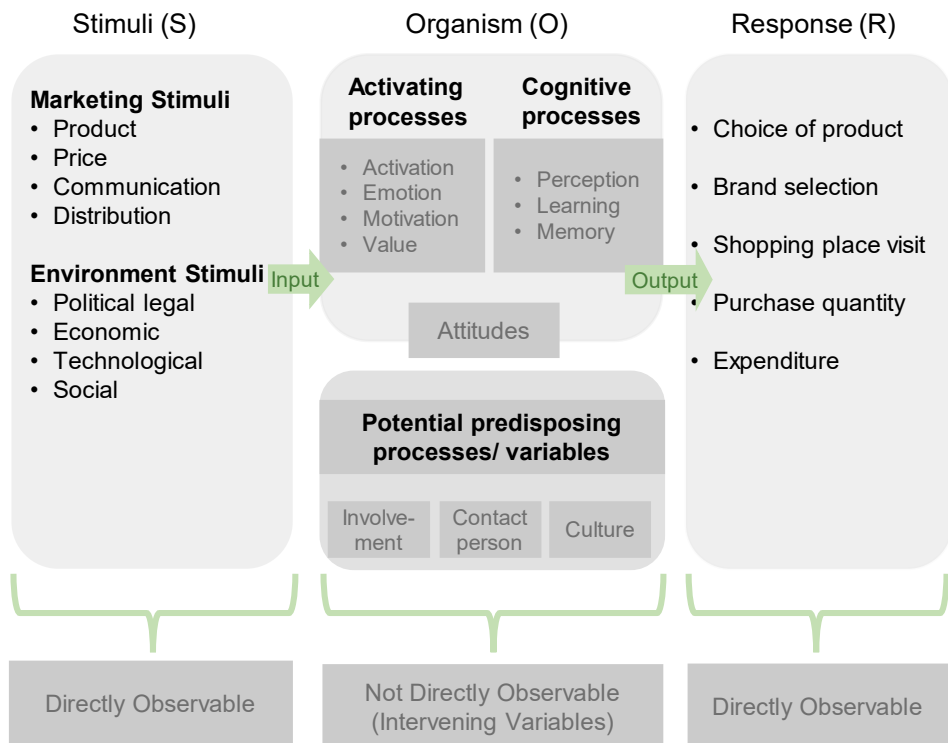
Stimuli (S)

Marketing Stimuli
• Product
• Price
• Communication
• Distribution

Environment Stimuli
• Political legal
• Economic
• Technological
• Social

Input

Organism (O)

Activating processes
• Activation
• Emotion
• Motivation
• Value

Cognitive processes
• Perception
• Learning
• Memory

Attitudes

Potential predisposing processes/ variables

Involvement

Contact person

Culture

Output

Response (R)

• Choice of product
• Brand selection
• Shopping place visit
• Purchase quantity
• Expenditure

Directly Observable

Not Directly Observable (Intervening Variables)

Directly Observable